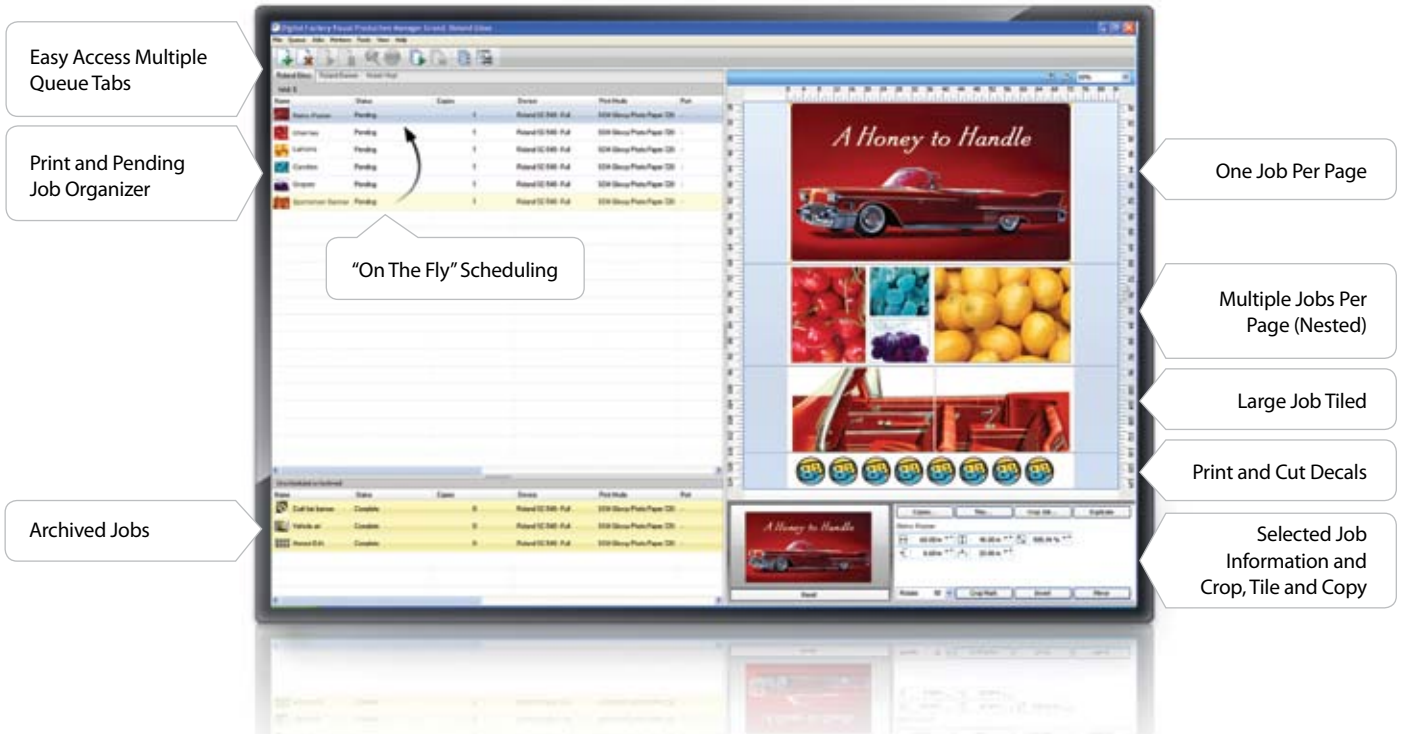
Easy Access Multiple Queue Tabs

Print and Pending Job Organizer

"On The Fly" Scheduling

Archived Jobs

One Job Per Page

Multiple Jobs Per Page (Nested)

Large Job Tiled

Print and Cut Decals

Selected Job Information and Crop, Tile and Copy

Digital Factory Visual Production Manager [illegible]

File Queue Jobs Printers Tools View Help

| Name | Status | Copies | Device | Print Mode | Port |
|---|---|---|---|---|---|
| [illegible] | Pending | 1 | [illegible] | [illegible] | |
| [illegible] | Pending | 1 | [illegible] | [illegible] | |
| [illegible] | Pending | 1 | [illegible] | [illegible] | |
| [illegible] | Pending | 1 | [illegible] | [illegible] | |
| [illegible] | Pending | 1 | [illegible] | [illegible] | |
| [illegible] | Pending | 1 | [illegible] | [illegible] | |

| Name | Status | Copies | Device | Print Mode | Port |
|---|---|---|---|---|---|
| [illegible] | Complete | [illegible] | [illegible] | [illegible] | |
| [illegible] | Complete | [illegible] | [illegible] | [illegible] | |
| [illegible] | Complete | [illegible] | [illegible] | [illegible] | |

A Honey to Handle

A Honey to Handle

Reset

Rotate

Duplicate